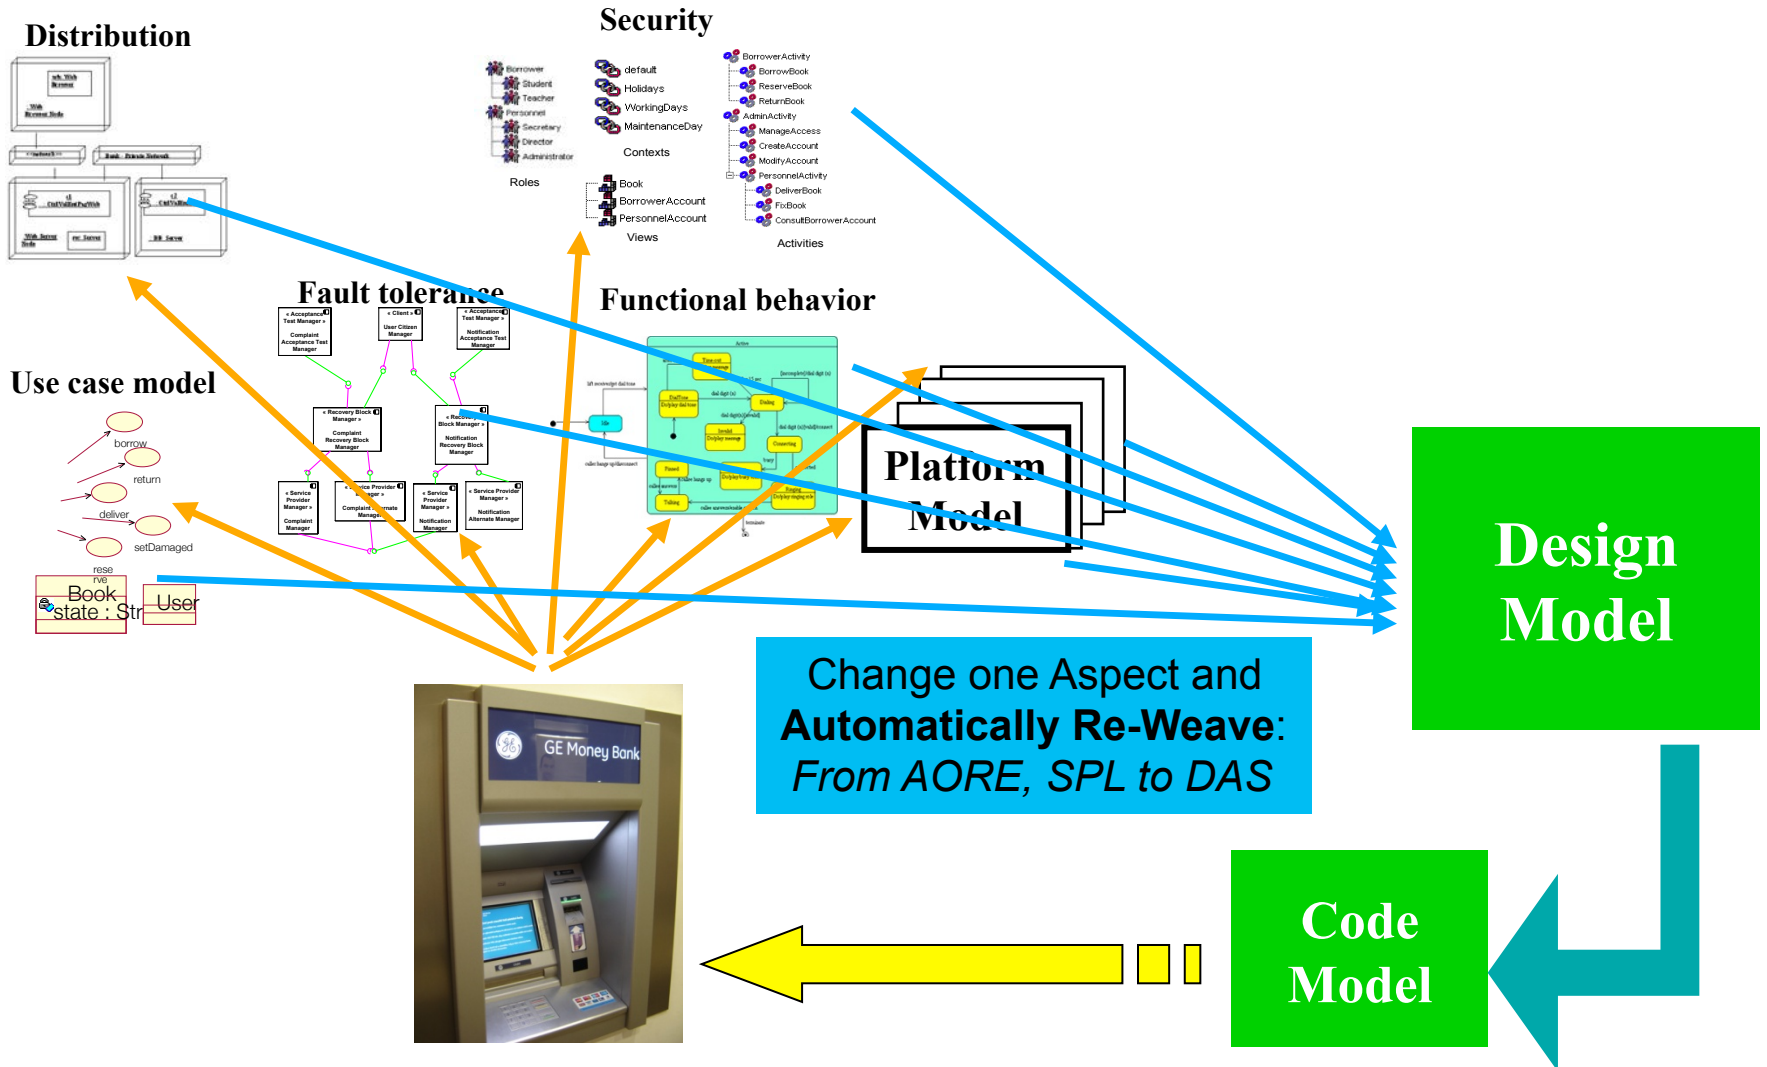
Distribution

Security

Borrower
Student
Teacher
Personnel
Secretary
Director
Administrator
Roles

default
Holidays
WorkingDays
MaintenanceDay
Contexts

BorrowerActivity
BorrowBook
ReserveBook
ReturnBook
AdminActivity
ManageAccess
CreateAccount
ModifyAccount
PersonnelActivity
DeliverBook
FixBook
ConsultBorrowerAccount
Activities

Book
BorrowerAccount
PersonnelAccount
Views

Fault tolerance

Functional behavior

Use case model

borrow
return
deliver
setDamaged
reserve
Book
state : Str
User

Platform Model

Design Model

Change one Aspect and **Automatically Re-Weave**: *From AORE, SPL to DAS*

GE Money Bank

Code Model